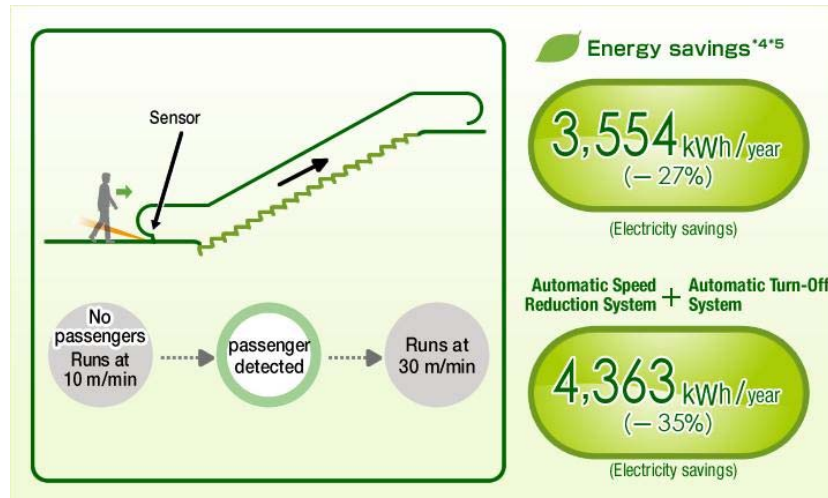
Sensor

No passengers Runs at 10 m/min

passenger detected

Runs at 30 m/min

Energy savings*4*5

3,554 kWh/year (– 27%)

(Electricity savings)

Automatic Speed Reduction System + Automatic Turn-Off System

4,363 kWh/year (– 35%)

(Electricity savings)